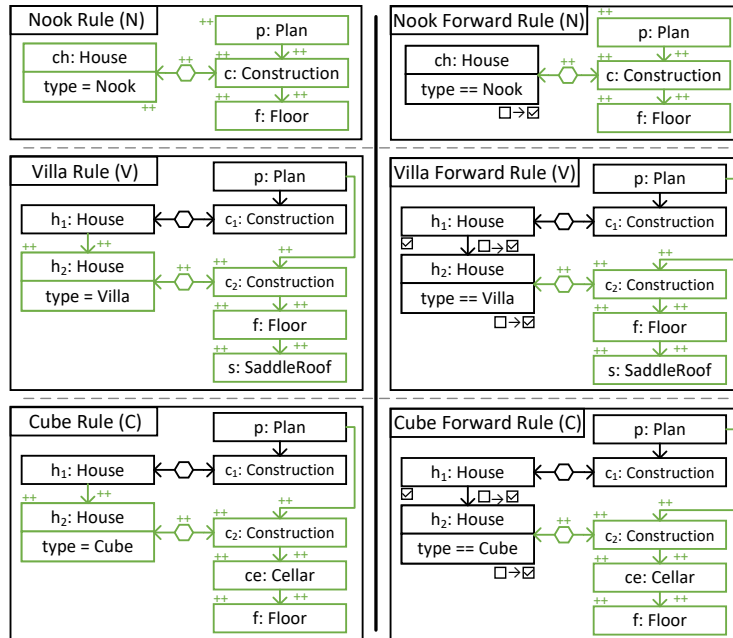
Nook Rule (N)

++ p: Plan
++
ch: House
type = Nook
++
++ c: Construction
++
++ f: Floor

Nook Forward Rule (N)

++ p: Plan
++
ch: House
type == Nook
☐→☑
++ c: Construction
++
++ f: Floor

Villa Rule (V)

p: Plan
$h_1$: House
$c_1$: Construction
++ ++
$h_2$: House
type = Villa
++
++ $c_2$: Construction
++ f: Floor
++ s: SaddleRoof

Villa Forward Rule (V)

p: Plan
$h_1$: House
☑ ☐→☑
$c_1$: Construction
$h_2$: House
type == Villa
☐→☑
++
++ $c_2$: Construction
++ f: Floor
++ s: SaddleRoof

Cube Rule (C)

p: Plan
$h_1$: House
$c_1$: Construction
++ ++
$h_2$: House
type = Cube
++
++ $c_2$: Construction
++ ce: Cellar
++ f: Floor

Cube Forward Rule (C)

p: Plan
$h_1$: House
☑ ☐→☑
$c_1$: Construction
$h_2$: House
type == Cube
☐→☑
++
++ $c_2$: Construction
++ ce: Cellar
++ f: Floor